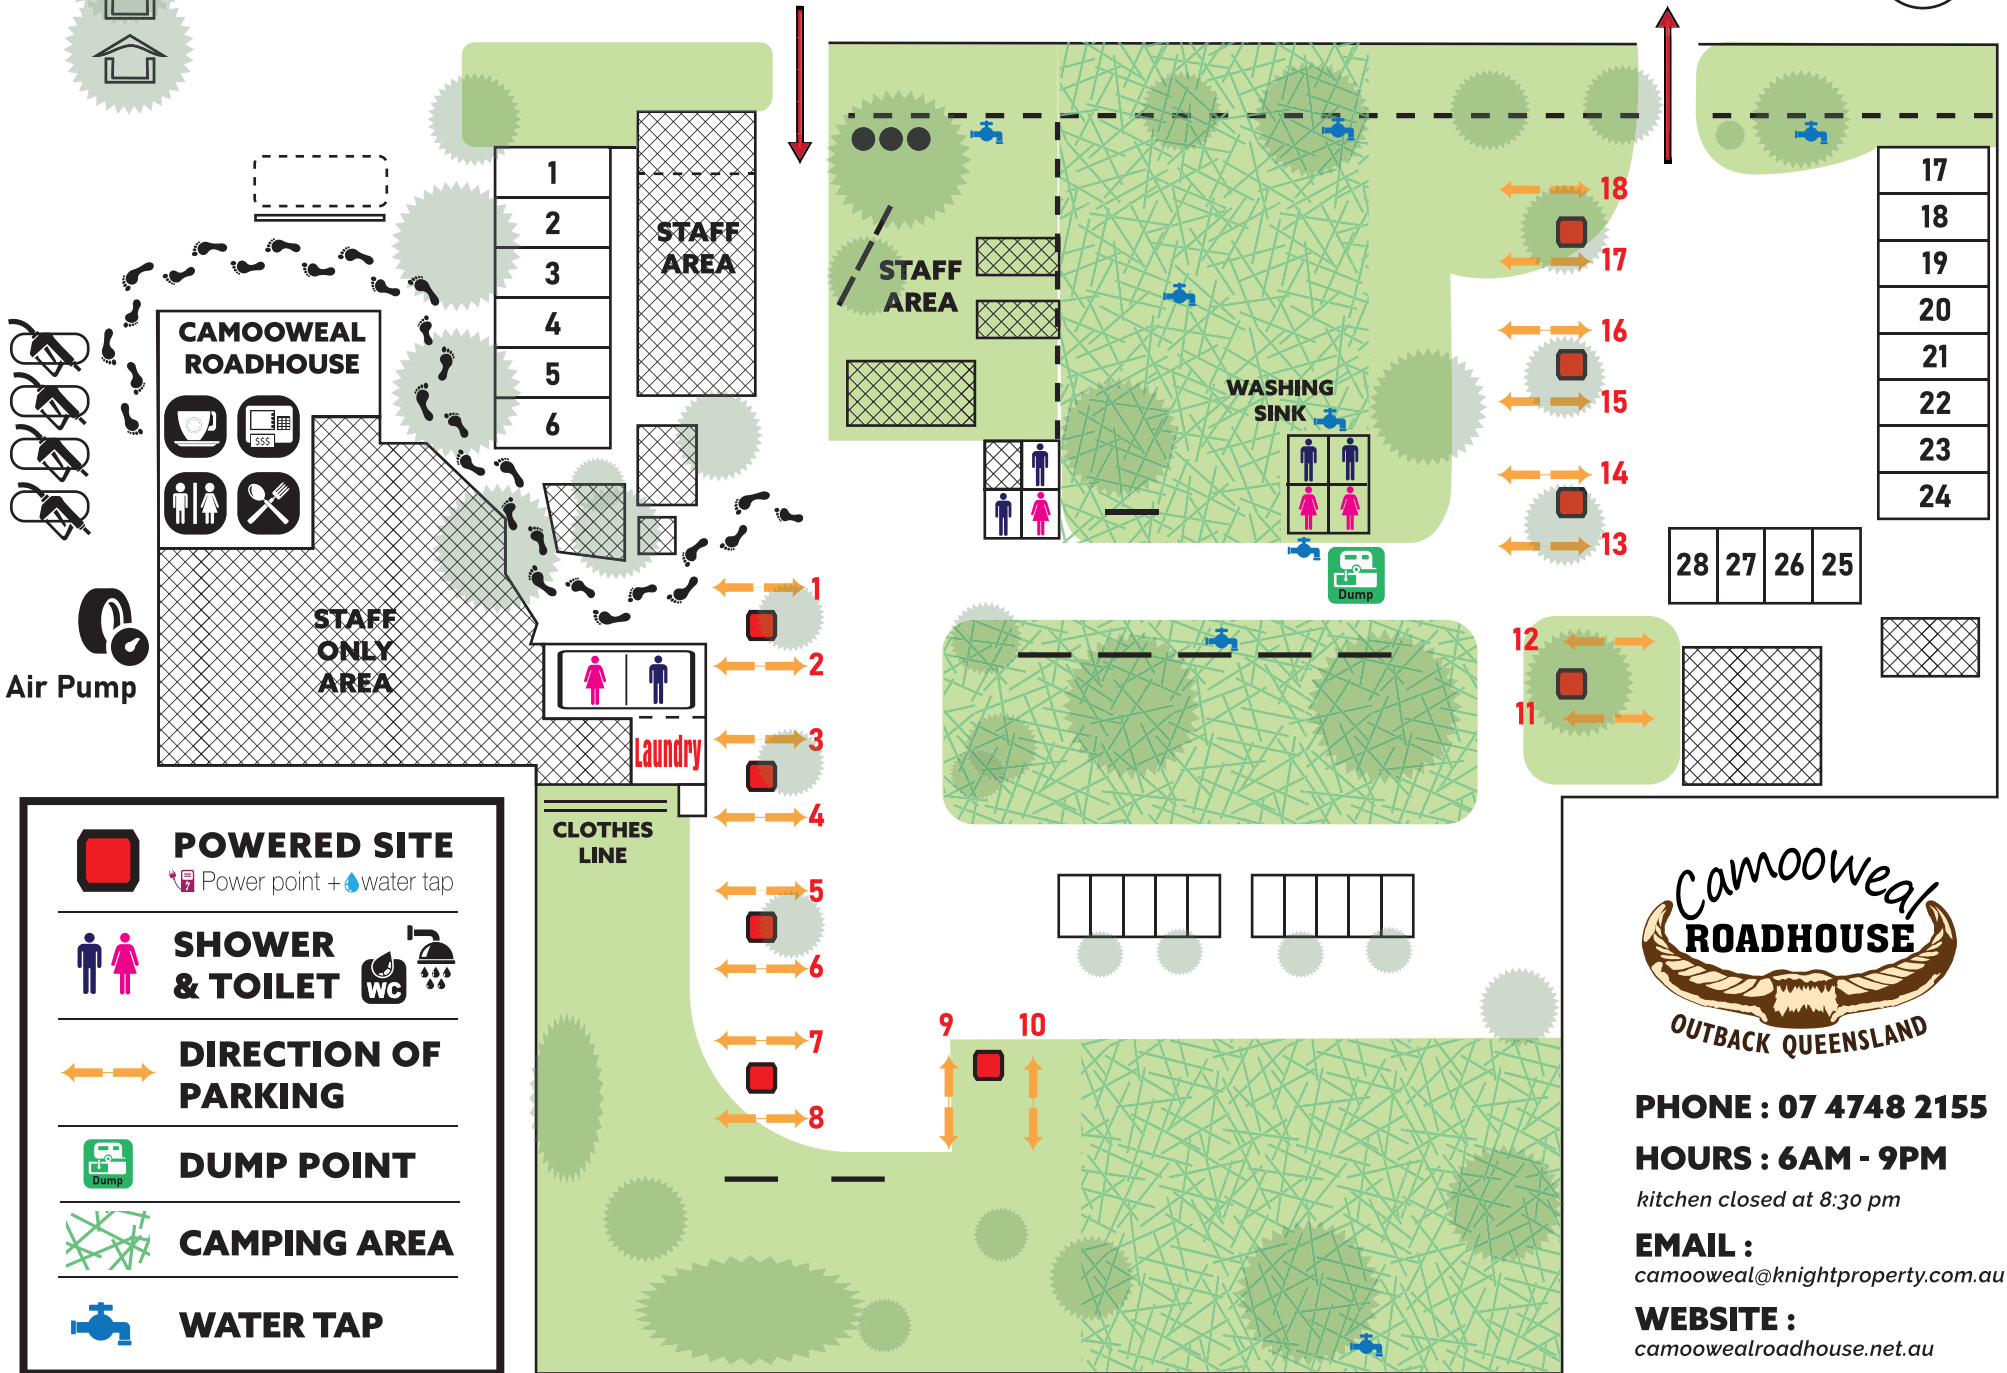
1
2
3
4
5
6

STAFF AREA

STAFF AREA

CAMOOWEAL ROADHOUSE

$$$

STAFF ONLY AREA

Air Pump

WASHING SINK

Dump

18
17
16
15
14
13

17
18
19
20
21
22
23
24

28 27 26 25

1
2
3
4
5
6
7
8

12
11

9
10

Laundry

CLOTHES LINE

POWERED SITE
Power point + water tap

SHOWER & TOILET
WC

DIRECTION OF PARKING

Dump
DUMP POINT

CAMPING AREA

WATER TAP

Camooweal
ROADHOUSE
OUTBACK QUEENSLAND

PHONE : 07 4748 2155
HOURS : 6AM - 9PM
kitchen closed at 8:30 pm
EMAIL :
camooweal@knightproperty.com.au
WEBSITE :
camoowealroadhouse.net.au